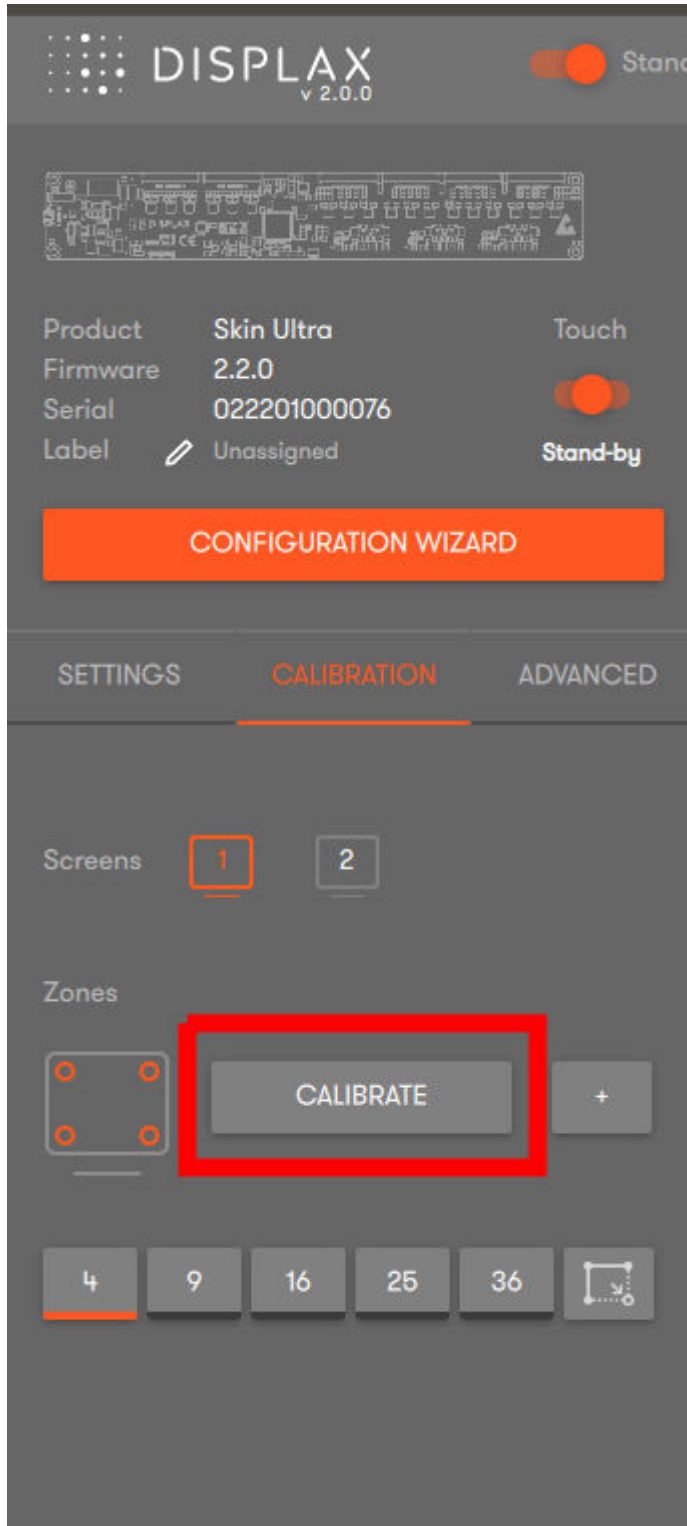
DISPLAX
v 2.0.0

Stan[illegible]

Product Skin Ultra
Firmware 2.2.0
Serial 022201000076
Label Unassigned

Touch
Stand-by

CONFIGURATION WIZARD

SETTINGS CALIBRATION ADVANCED

Screens 1 2

Zones

CALIBRATE

+

4 9 16 25 36